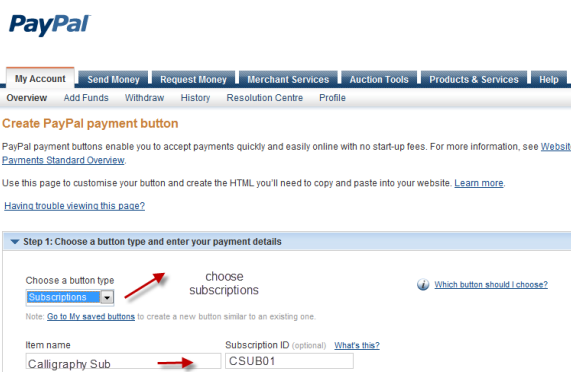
PayPal

My Account | Send Money | Request Money | Merchant Services | Auction Tools | Products & Services | Help

Overview | Add Funds | Withdraw | History | Resolution Centre | Profile

Create PayPal payment button

PayPal payment buttons enable you to accept payments quickly and easily online with no start-up fees. For more information, see Website Payments Standard Overview.

Use this page to customise your button and create the HTML you'll need to copy and paste into your website. Learn more.

Having trouble viewing this page?

Step 1: Choose a button type and enter your payment details

Choose a button type
Subscriptions

choose subscriptions

Which button should I choose?

Note: Go to My saved buttons to create a new button similar to an existing one.

Item name
Calligraphy Sub

Subscription ID (optional) What's this?
CSUB01